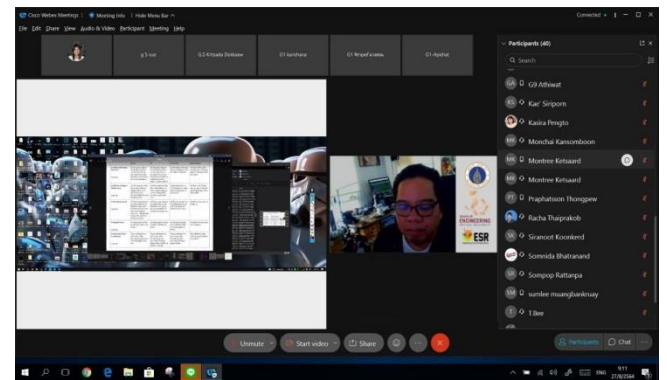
Cisco Webex Meetings | Meeting Info | Hide Menu Bar

Connected

File Edit Share View Audio & Video Participant Meeting Help

g3-sut

G2-Kritsada Dinkaew

G1-kanthana

G1-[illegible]

G1-Apahat

Participants (40)

Search

G9 Athiwat

Kae' Siriporn

Kasira Pengto

Monchai Kansomboon

Montree Ketsaard

Montree Ketsaard

Praphatsorn Thongpew

Racha Thaiprakob

Siranoot Koonkerd

Somnida Bhatranand

Sompop Rattanpa

sumlee muangbanknuay

T.Bee

ENGINEERING

ESR

Unmute

Start video

Share

Participants

Chat

ENG

9:11
27/8/2564